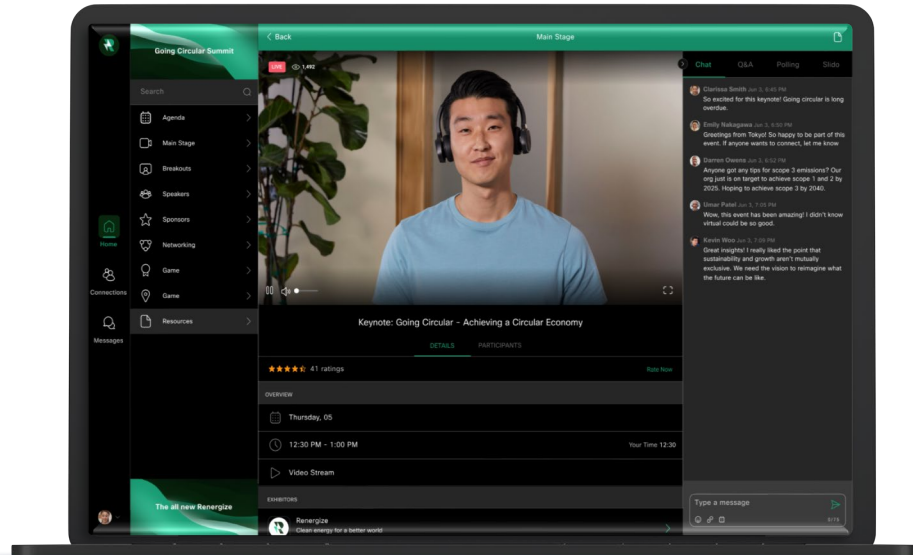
Going Circular Summit

Search

Agenda

Main Stage

Breakouts

Speakers

Sponsors

Networking

Game

Game

Resources

Home

Connections

Messages

The all new Renergize

Back

Main Stage

LIVE 1,492

Keynote: Going Circular - Achieving a Circular Economy

DETAILS PARTICIPANTS

41 ratings

Rate Now

OVERVIEW

Thursday, 05

12:30 PM - 1:00 PM

Your Time 12:30

Video Stream

EXHIBITORS

Renergize
Clean energy for a better world

Chat Q&A Polling Slido

Clarissa Simon Jun 3, 6:40 PM
So excited for this keynote! Going circular is long overdue.

Emily Nakagawa Jun 3, 6:50 PM
Greetings from Tokyo! So happy to be part of this event. If anyone wants to connect, let me know

Darren Owens Jun 3, 6:52 PM
Anyone got any tips for scope 3 emissions? Our org just is on target to achieve scope 1 and 2 by 2025. Hoping to achieve scope 3 by 2040.

Umar Patel Jun 3, 7:05 PM
Wow, this event has been amazing! I didn't know virtual could be so good.

Kevin Woo Jun 3, 7:09 PM
Great insights! I really liked the point that sustainability and growth aren't mutually exclusive. We need the vision to reimagine what the future can be like.

Type a message

0/75